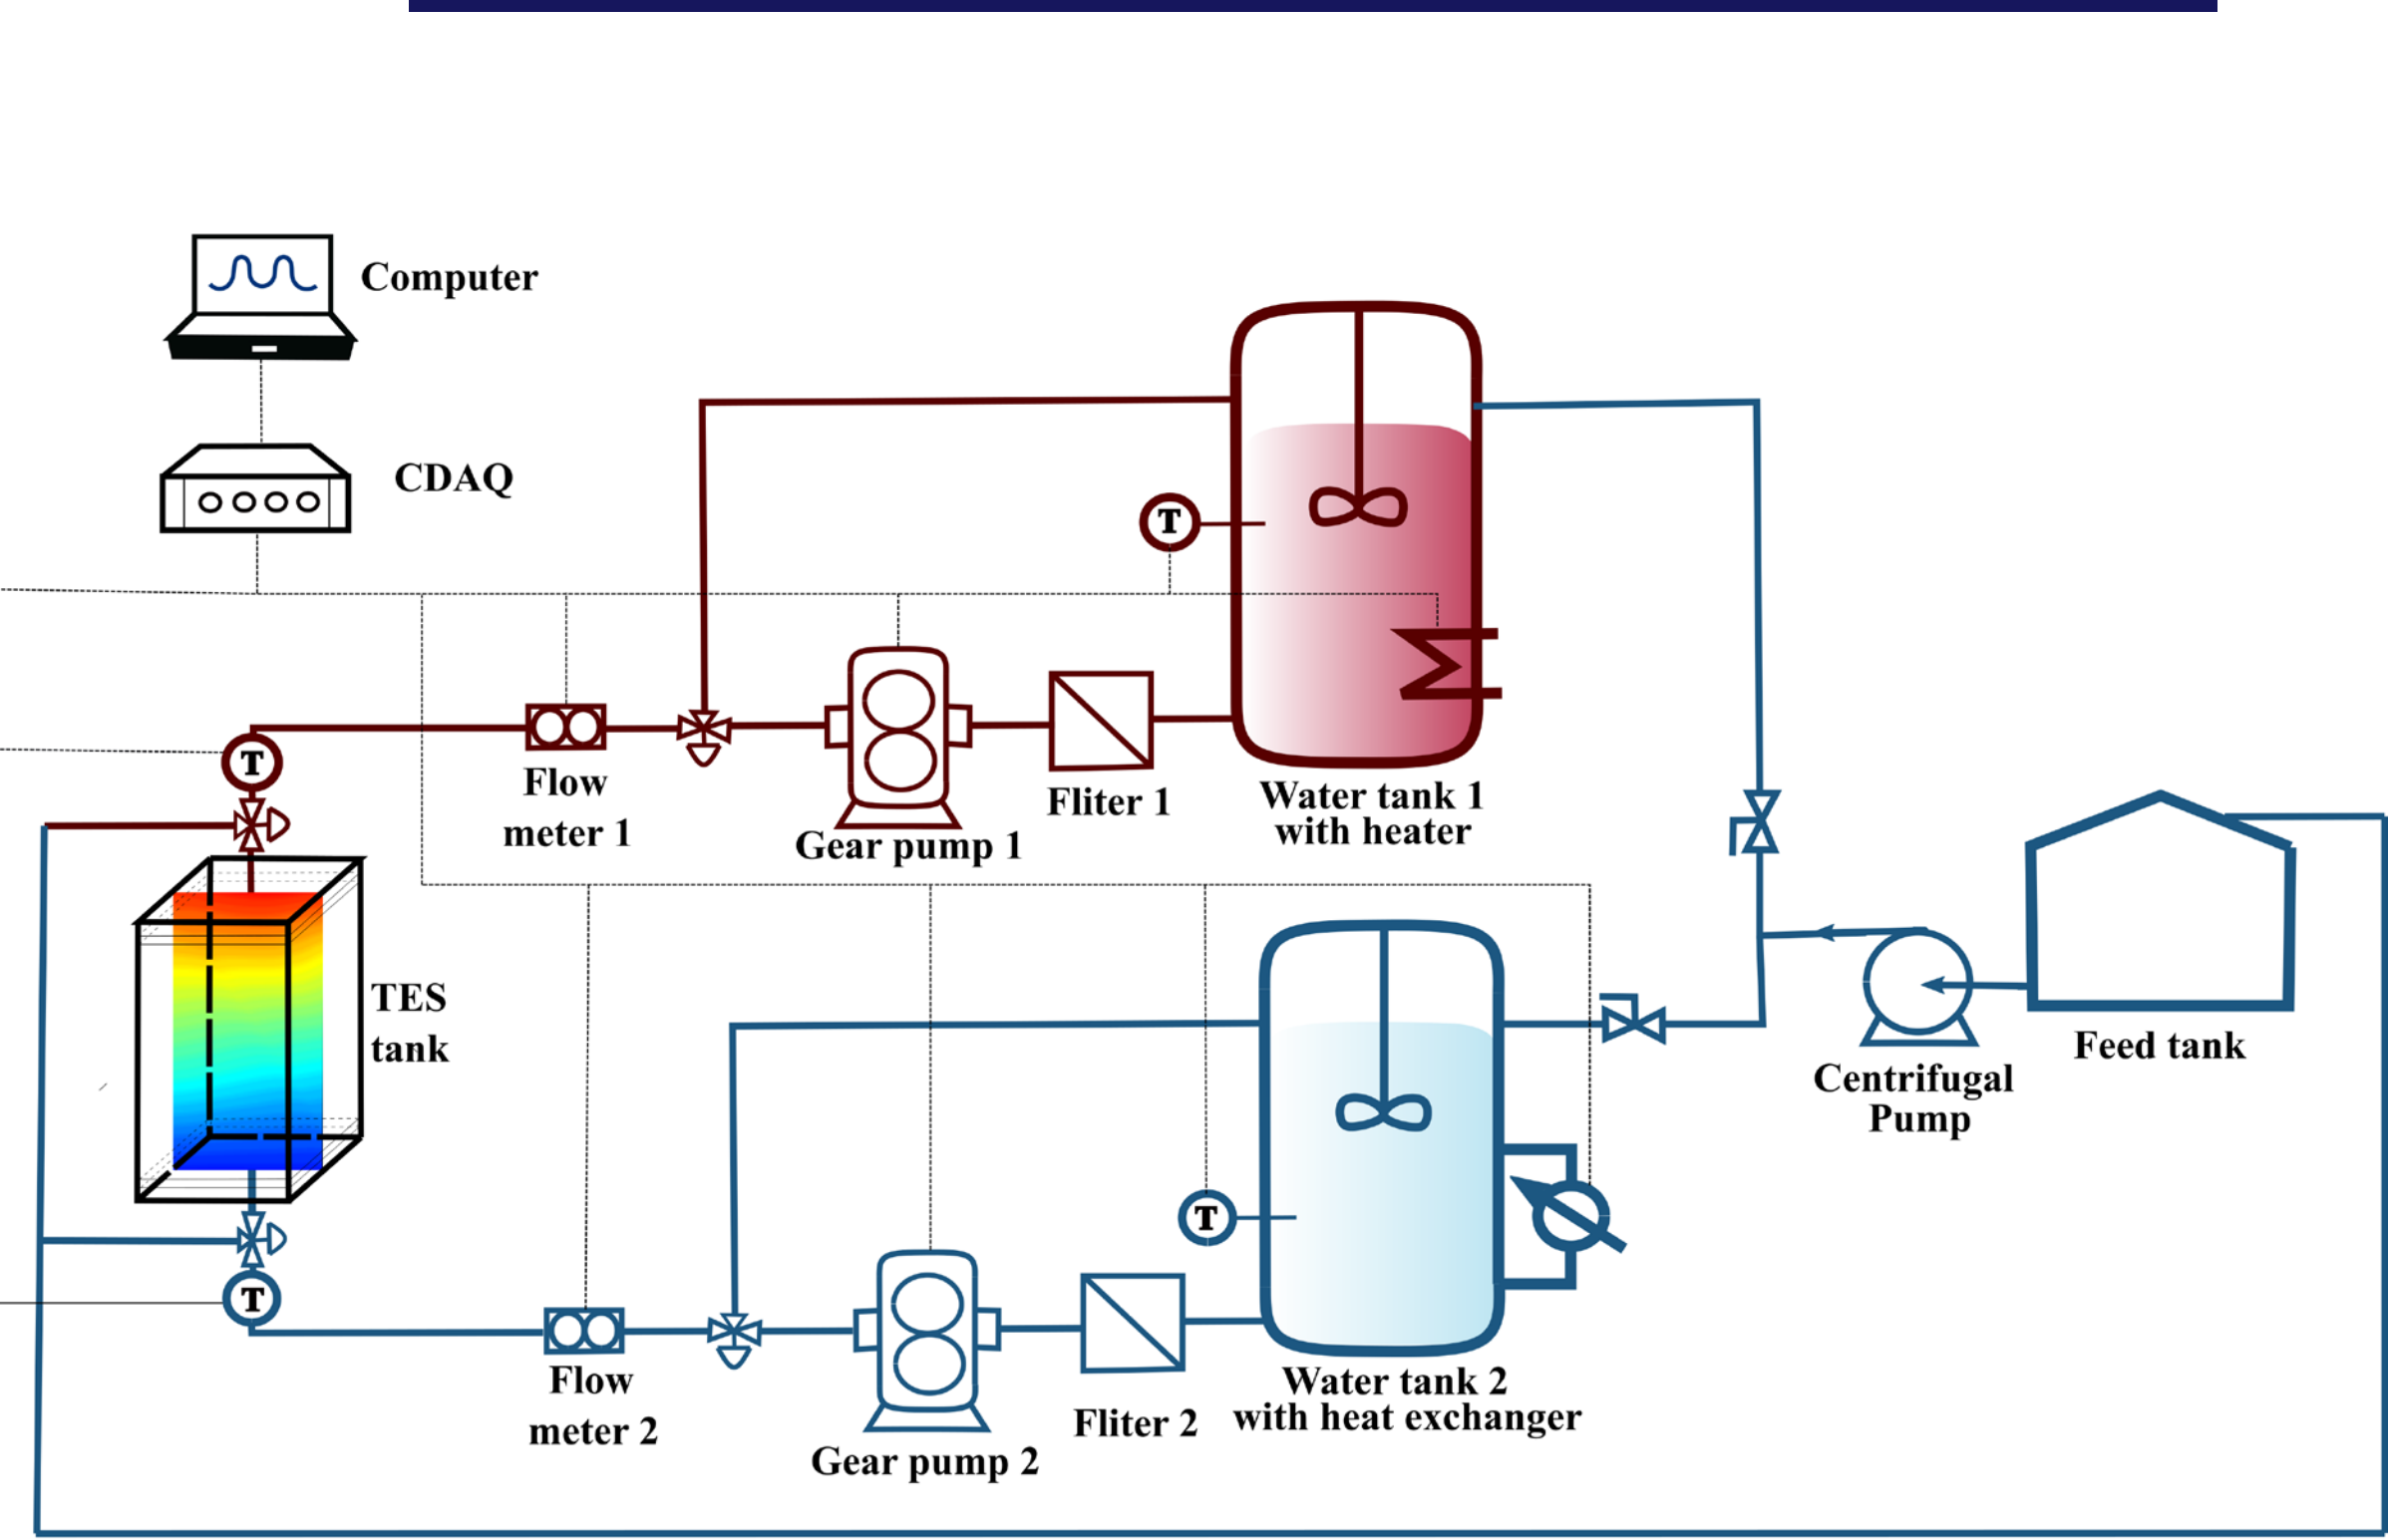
Computer

CDAQ

T

Water tank 1
with heater

T

Flow
meter 1

Gear pump 1

Fliter 1

TES
tank

T

T

Feed tank

Centrifugal
Pump

T

Flow
meter 2

Gear pump 2

Fliter 2

Water tank 2
with heat exchanger